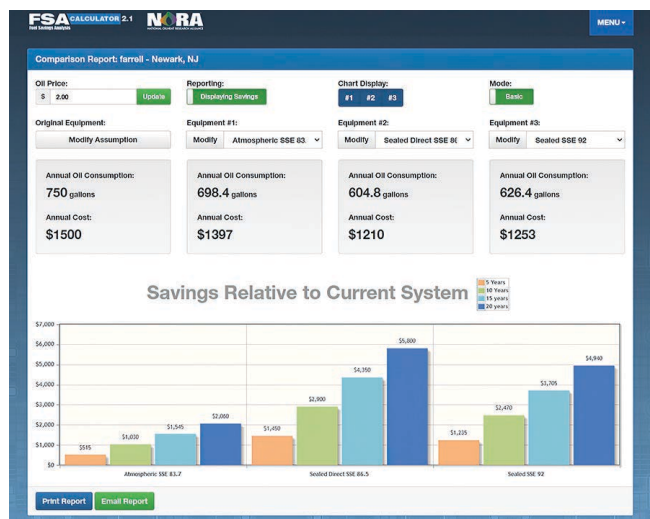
FSA CALCULATOR 2.1
Fuel Savings Analysis
NORA
NATIONAL OILHEAT RESEARCH ALLIANCE
MENU

Comparison Report: farrell - Newark, NJ

Oil Price:
$ 2.00 Update

Reporting:
Displaying Savings

Chart Display:
#1 #2 #3

Mode:
Basic

Original Equipment:
Modify Assumption

Equipment #1:
Modify Atmospheric SSE 83.

Equipment #2:
Modify Sealed Direct SSE 8(

Equipment #3:
Modify Sealed SSE 92

Annual Oil Consumption:
750 gallons
Annual Cost:
$1500

Annual Oil Consumption:
698.4 gallons
Annual Cost:
$1397

Annual Oil Consumption:
604.8 gallons
Annual Cost:
$1210

Annual Oil Consumption:
626.4 gallons
Annual Cost:
$1253

Savings Relative to Current System

5 Years
10 Years
15 years
20 years

$7,000
$6,000
$5,000
$4,000
$3,000
$2,000
$1,000
$0

$515 $1,030 $1,545 $2,060
Atmospheric SSE 83.7

$1,450 $2,900 $4,350 $5,800
Sealed Direct SSE 86.5

$1,235 $2,470 $3,705 $4,940
Sealed SSE 92

Print Report Email Report